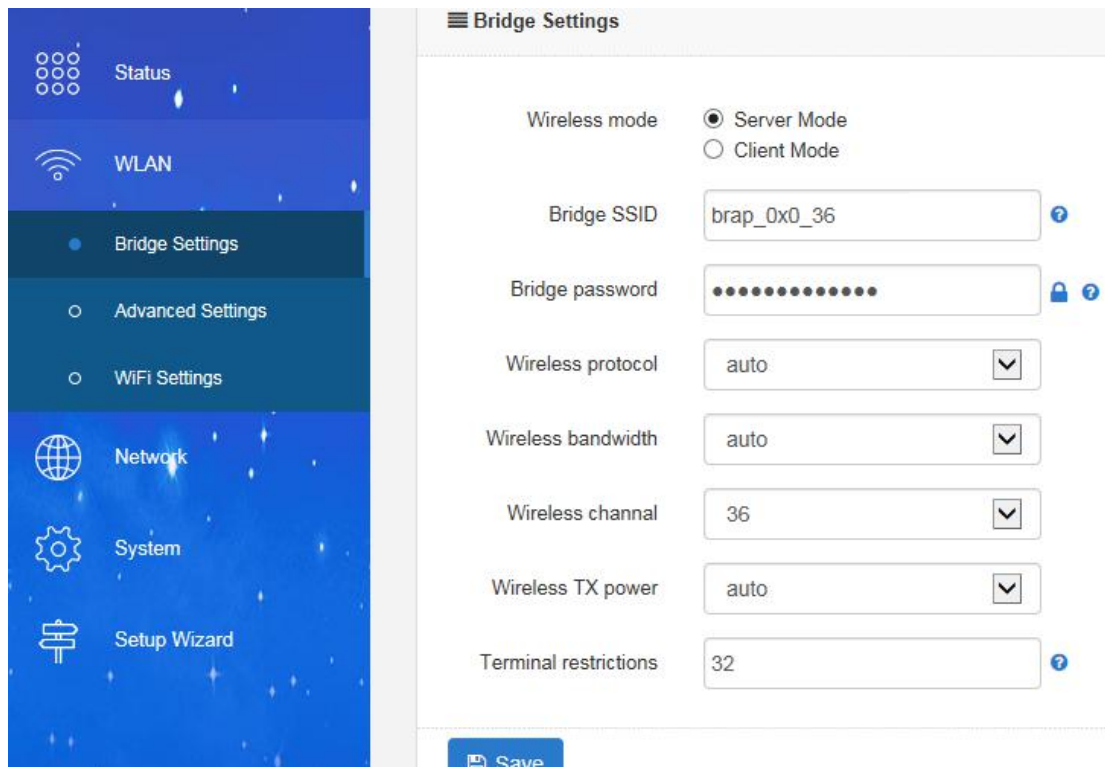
Status

WLAN

Bridge Settings

Advanced Settings

WiFi Settings

Network

System

Setup Wizard

Bridge Settings

Wireless mode
Server Mode
Client Mode

Bridge SSID
brap_0x0_36

Bridge password
•••••••••••••

Wireless protocol
auto

Wireless bandwidth
auto

Wireless channal
36

Wireless TX power
auto

Terminal restrictions
32

Save